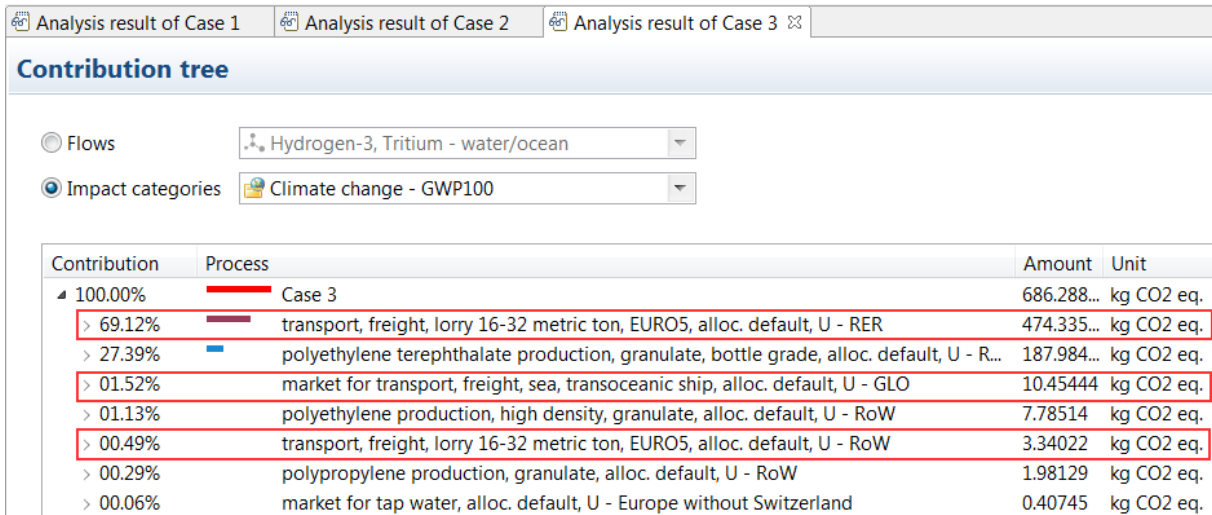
Analysis result of Case 1 | Analysis result of Case 2 | Analysis result of Case 3 ⊠

Contribution tree

Flows: Hydrogen-3, Tritium - water/ocean
Impact categories: Climate change - GWP100

| Contribution | Process | Amount | Unit |
|---|---|---|---|
| 100.00% | Case 3 | 686.288... | kg CO2 eq. |
| 69.12% | transport, freight, lorry 16-32 metric ton, EURO5, alloc. default, U - RER | 474.335... | kg CO2 eq. |
| 27.39% | polyethylene terephthalate production, granulate, bottle grade, alloc. default, U - R... | 187.984... | kg CO2 eq. |
| 01.52% | market for transport, freight, sea, transoceanic ship, alloc. default, U - GLO | 10.45444 | kg CO2 eq. |
| 01.13% | polyethylene production, high density, granulate, alloc. default, U - RoW | 7.78514 | kg CO2 eq. |
| 00.49% | transport, freight, lorry 16-32 metric ton, EURO5, alloc. default, U - RoW | 3.34022 | kg CO2 eq. |
| 00.29% | polypropylene production, granulate, alloc. default, U - RoW | 1.98129 | kg CO2 eq. |
| 00.06% | market for tap water, alloc. default, U - Europe without Switzerland | 0.40745 | kg CO2 eq. |